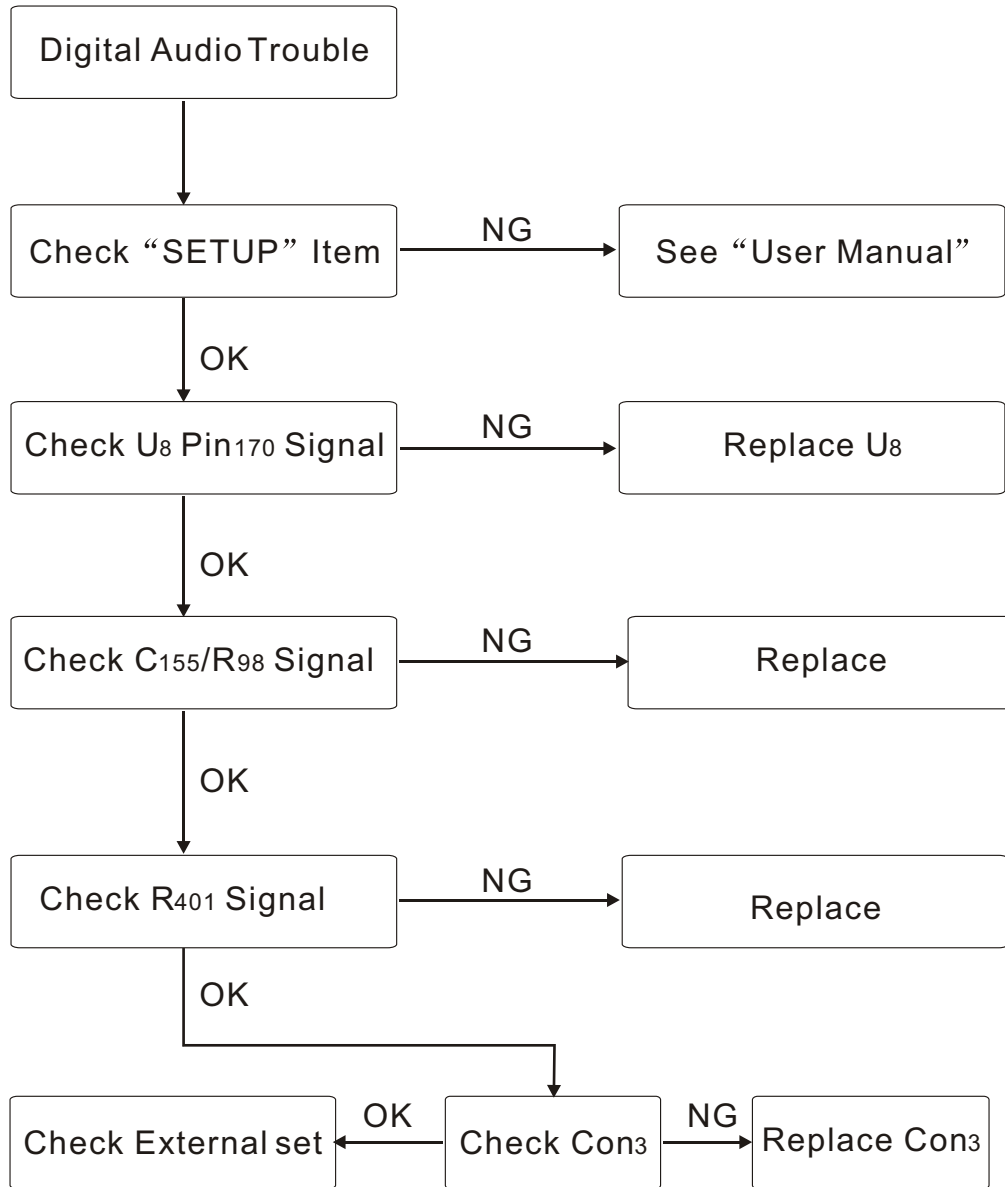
Digital Audio Trouble

Check “SETUP” Item

NG

See “User Manual”

OK

Check U8 Pin170 Signal

NG

Replace U8

OK

Check C155/R98 Signal

NG

Replace

OK

Check R401 Signal

NG

Replace

OK

Check External set

OK

Check Con3

NG

Replace Con3